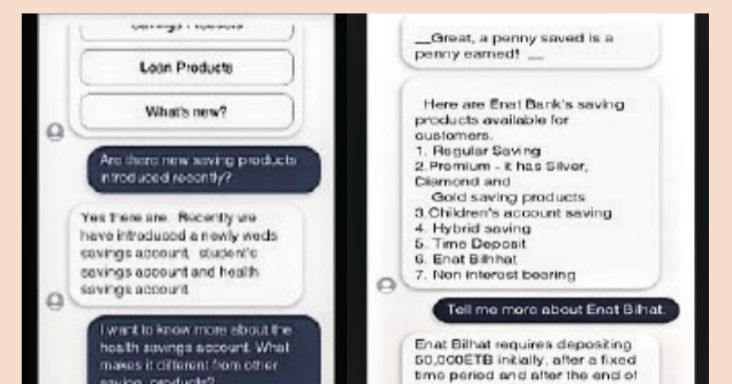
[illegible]

Loan Products

What's new?

Are there new saving products introduced recently?

Yes there are. Recently we have introduced a newly weds savings account, student's savings account and health savings account

I want to know more about the health savings account. What makes it different from other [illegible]

__Great, a penny saved is a penny earned! __

Here are Enat Bank's saving products available for customers.
1. Regular Saving
2. Premium - it has Silver, Diamond and Gold saving products
3. Children's account saving
4. Hybrid saving
5. Time Deposit
6. Enat Bilhat
7. Non interest bearing

Tell me more about Enat Bilhat.

Enat Bilhat requires depositing 50,000ETB initially, after a fixed time period and after the end of